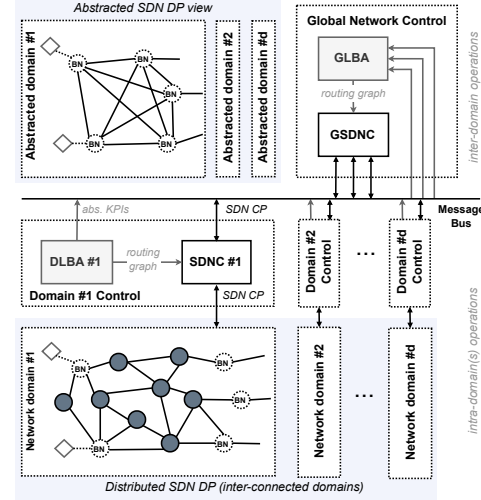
Abstracted SDN DP view

Abstracted domain #1

BN

BN

BN

BN

BN

Abstracted domain #2

Abstracted domain #d

Global Network Control

GLBA

routing graph

GSDNC

inter-domain operations

Message Bus

abs. KPIs

SDN CP

DLBA #1

routing graph

SDNC #1

Domain #1 Control

SDN CP

Domain #2 Control

...

Domain #d Control

intra-domain(s) operations

Network domain #1

BN

BN

BN

BN

Network domain #2

...

Network domain #d

Distributed SDN DP (inter-connected domains)